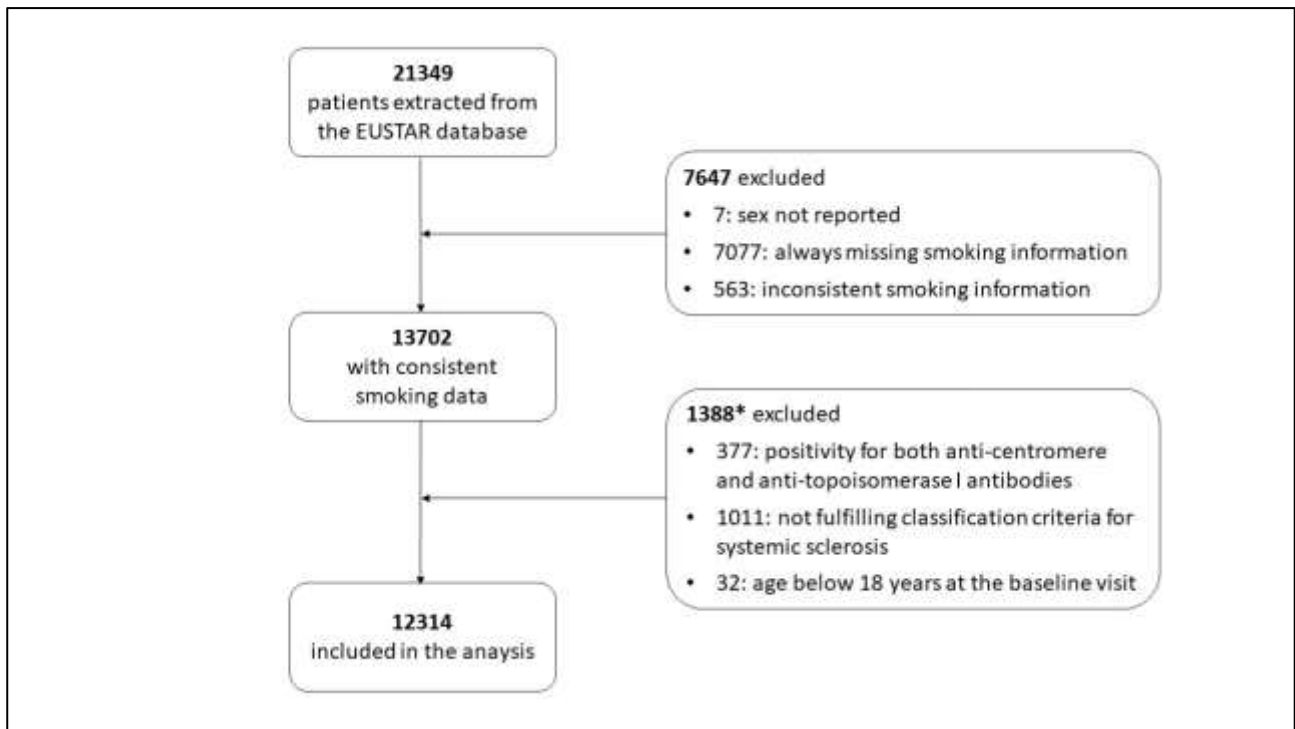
**21349**
patients extracted from the EUSTAR database

**7647** excluded

- 7: sex not reported
- 7077: always missing smoking information
- 563: inconsistent smoking information

**13702**
with consistent smoking data

**1388*** excluded

- 377: positivity for both anti-centromere and anti-topoisomerase I antibodies
- 1011: not fulfilling classification criteria for systemic sclerosis
- 32: age below 18 years at the baseline visit

**12314**
included in the anaysis